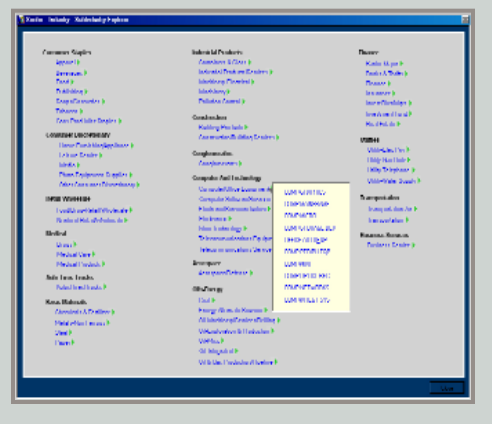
Xenter Industry Subindustry Explorer

Consumer Staples
Apparel
Beverages
Food
Publishing
Soaps/Cosmetics
Tobacco
Cons Prod/Misc Staples

Consumer Discretionary
Home Furn/Appliances
Leisure/Service
Media
Photo Equipment/Supplies
Other Consumer Discretionary

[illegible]

Medical
Drugs
Medical Care
Medical Products

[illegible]
Retail

Basic Materials
Chemicals & Plastics
Metal & Mineral
Steel
Paper

Industrial Products
Aerospace & Def
Industrial Products & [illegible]
Machinery/Electrical
Machinery
Pollution Control

Construction
Building Materials
Construction & Building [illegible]

Conglomerates
Conglomerates

Computer And Technology
Computer/Office Equipment
Computer Software/Services
Electronic/Semiconductors
Electronics
Misc Technology
Telecommunications Equipment
Telecommunication Services

Aerospace
Aerospace/Defense

Oil/Energy
Coal
Energy Alternative Sources
Oil Machinery/Services/Drilling
Oil Exploration & Production
Oil Misc
Oil Integrated
Oil & Gas Production/Pipeline

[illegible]
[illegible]
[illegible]
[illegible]
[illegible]
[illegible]
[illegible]
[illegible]
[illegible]
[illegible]
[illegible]

Finance
Banks Major
Banks & Thrifts
Finance
Insurance
Investment Bankers
Investment Fund
Real Estate

Utilities
Utilities-Gas Dist
Utility-Electric
Utility-Telephone
Utilities-Water Supply

Transportation
Transportation-Air
Transportation

Business Services
Business Service

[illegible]